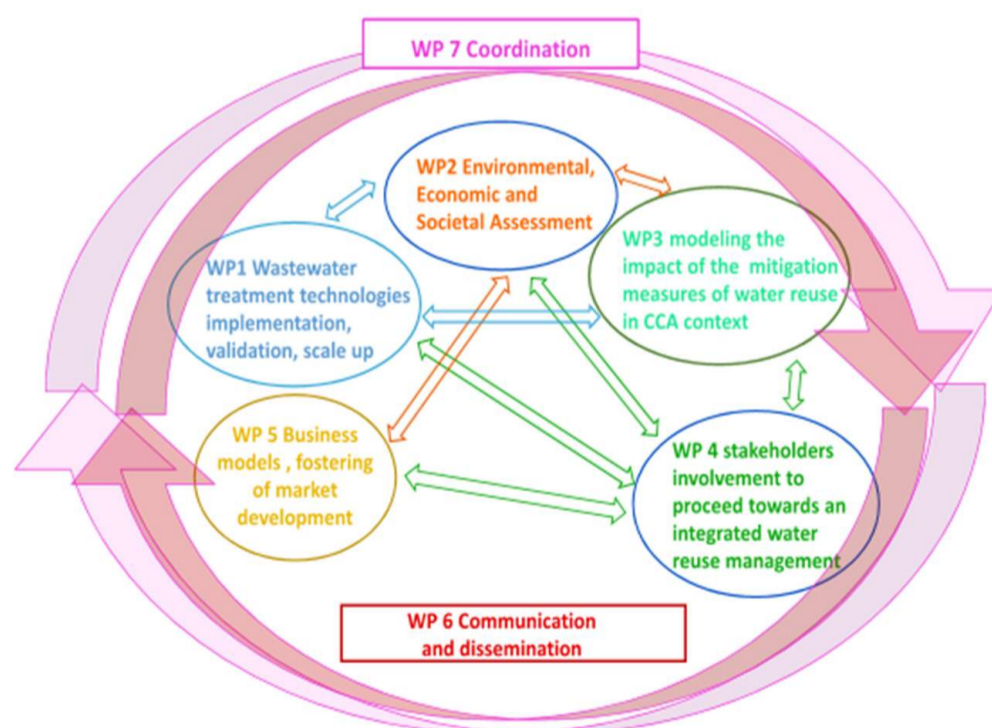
WP 7 Coordination

WP2 Environmental, Economic and Societal Assessment

WP1 Wastewater treatment technologies implementation, validation, scale up

WP3 modeling the impact of the mitigation measures of water reuse in CCA context

WP 5 Business models , fostering of market development

WP 4 stakeholders involvement to proceed towards an integrated water reuse management

WP 6 Communication and dissemination